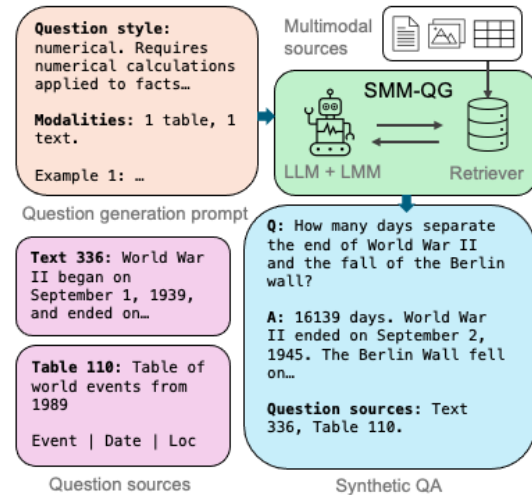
**Question style:** numerical. Requires numerical calculations applied to facts…

**Modalities:** 1 table, 1 text.

Example 1: …

Question generation prompt

Multimodal sources

SMM-QG

LLM + LMM

Retriever

**Text 336:** World War II began on September 1, 1939, and ended on…

**Table 110:** Table of world events from 1989

Event | Date | Loc

Question sources

**Q:** How many days separate the end of World War II and the fall of the Berlin wall?

**A:** 16139 days. World War II ended on September 2, 1945. The Berlin Wall fell on…

**Question sources:** Text 336, Table 110.

Synthetic QA